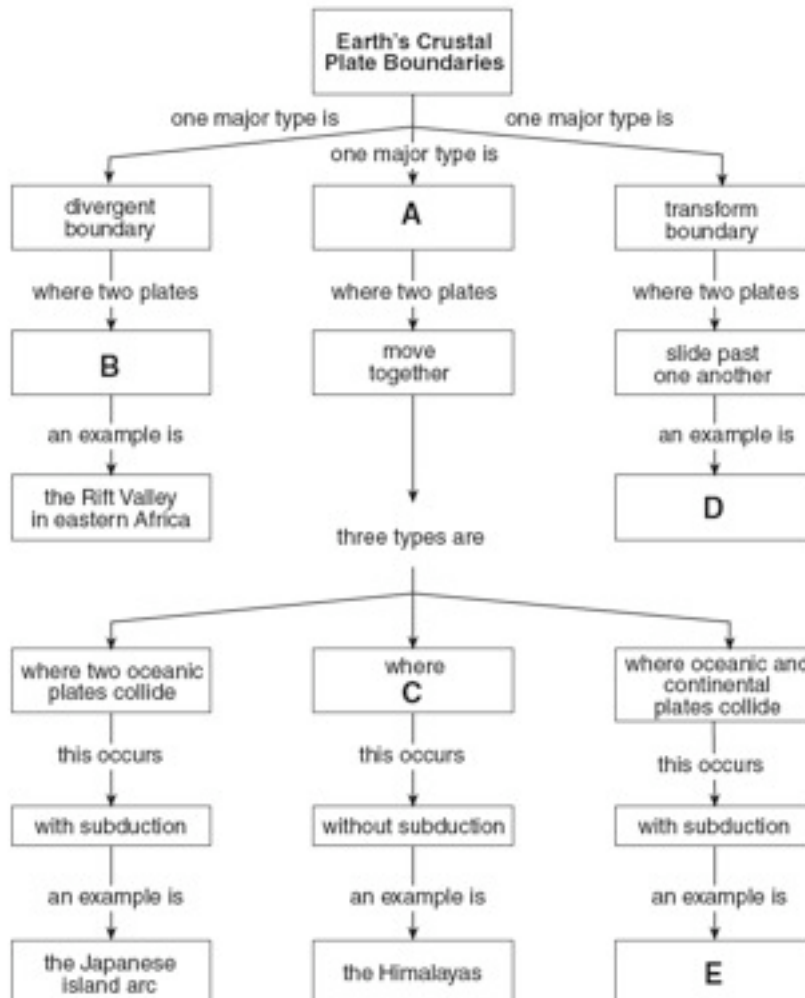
Earth's Crustal Plate Boundaries

one major type is

one major type is

one major type is

divergent boundary

A

transform boundary

where two plates

where two plates

where two plates

B

move together

slide past one another

an example is

an example is

the Rift Valley in eastern Africa

D

three types are

where two oceanic plates collide

where C

where oceanic and continental plates collide

this occurs

this occurs

this occurs

with subduction

without subduction

with subduction

an example is

an example is

an example is

the Japanese island arc

the Himalayas

E